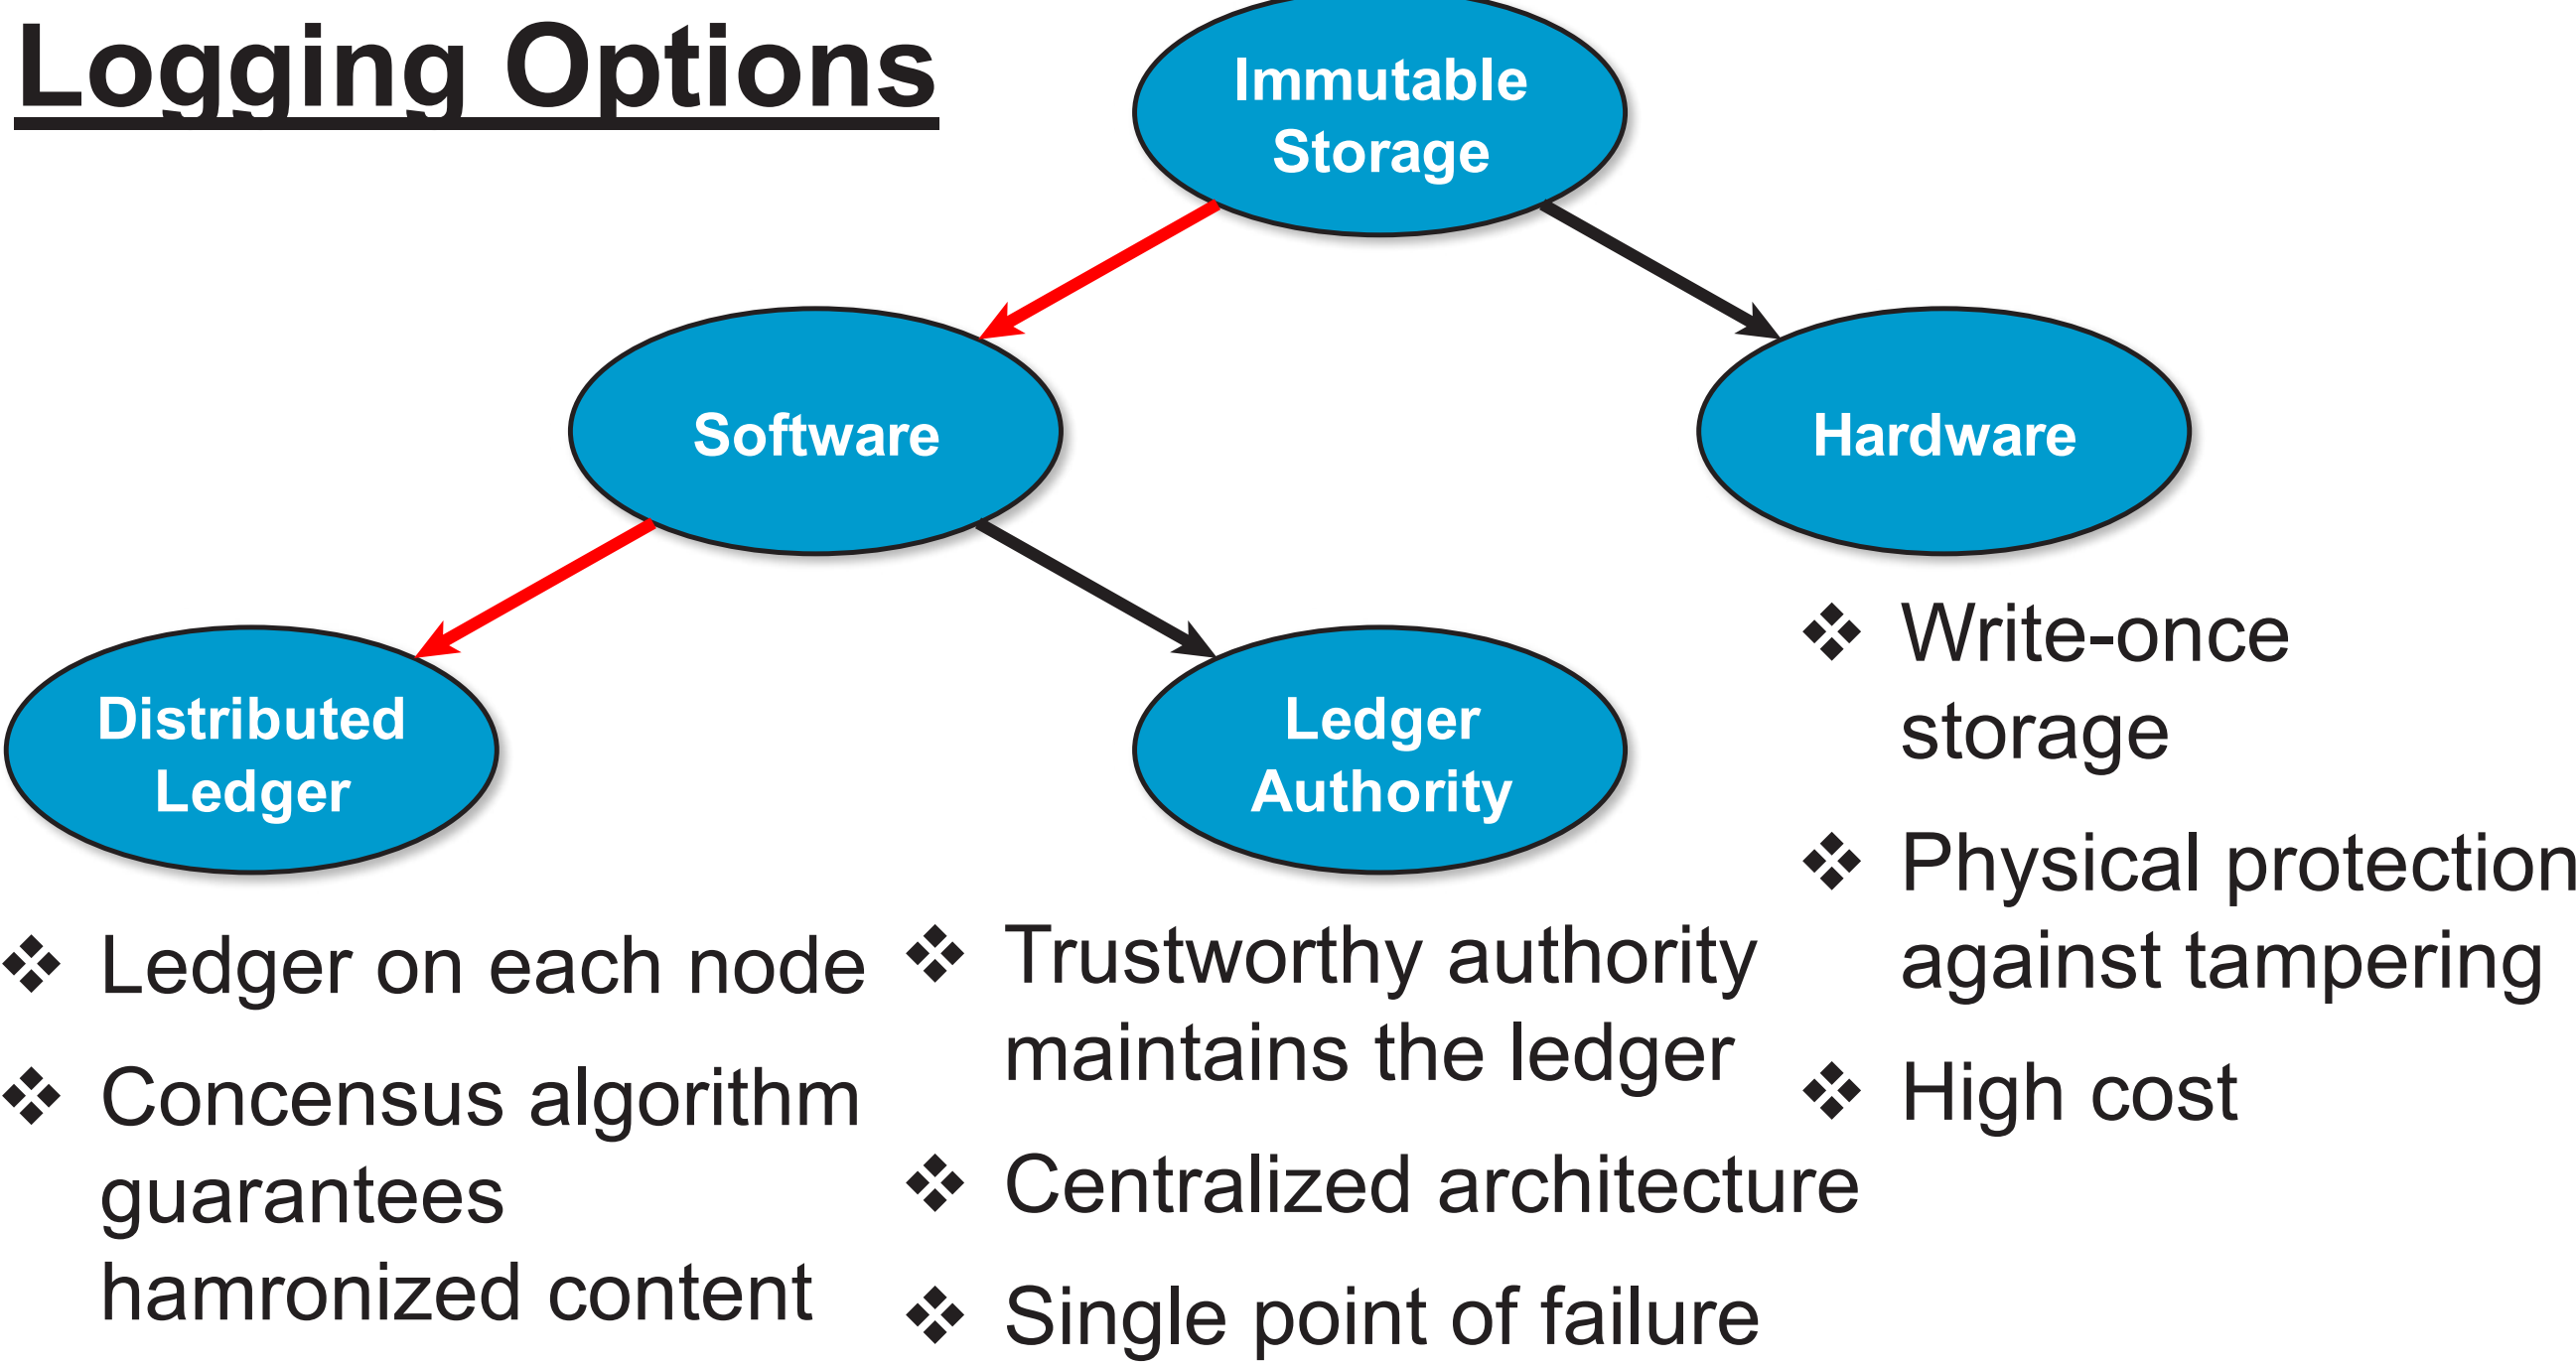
Logging Options

Immutable Storage

Software

Hardware

Distributed Ledger

Ledger Authority

❖ Write-once storage
❖ Physical protection against tampering
❖ High cost

❖ Ledger on each node
❖ Concensus algorithm guarantees hamronized content

❖ Trustworthy authority maintains the ledger
❖ Centralized architecture
❖ Single point of failure